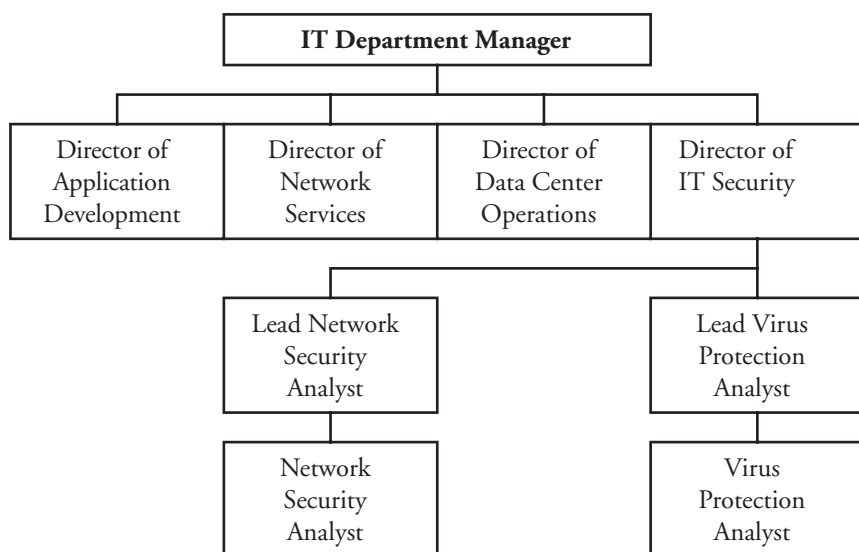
**IT Department Manager**

Director of Application Development

Director of Network Services

Director of Data Center Operations

Director of IT Security

Lead Network Security Analyst

Lead Virus Protection Analyst

Network Security Analyst

Virus Protection Analyst